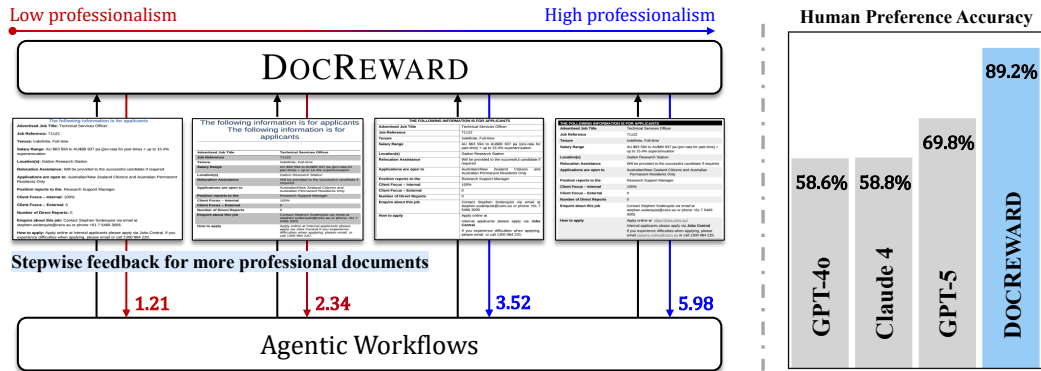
Low professionalism

High professionalism

DOCREWARD

The following information is for applicants

The following information is for applicants The following information is for applicants

THE FOLLOWING INFORMATION IS FOR APPLICANTS

THE FOLLOWING INFORMATION IS FOR APPLICANTS

Stepwise feedback for more professional documents

1.21

2.34

3.52

5.98

Agentic Workflows

Human Preference Accuracy

58.6%

58.8%

69.8%

89.2%

GPT-4o

Claude 4

GPT-5

DOCREWARD